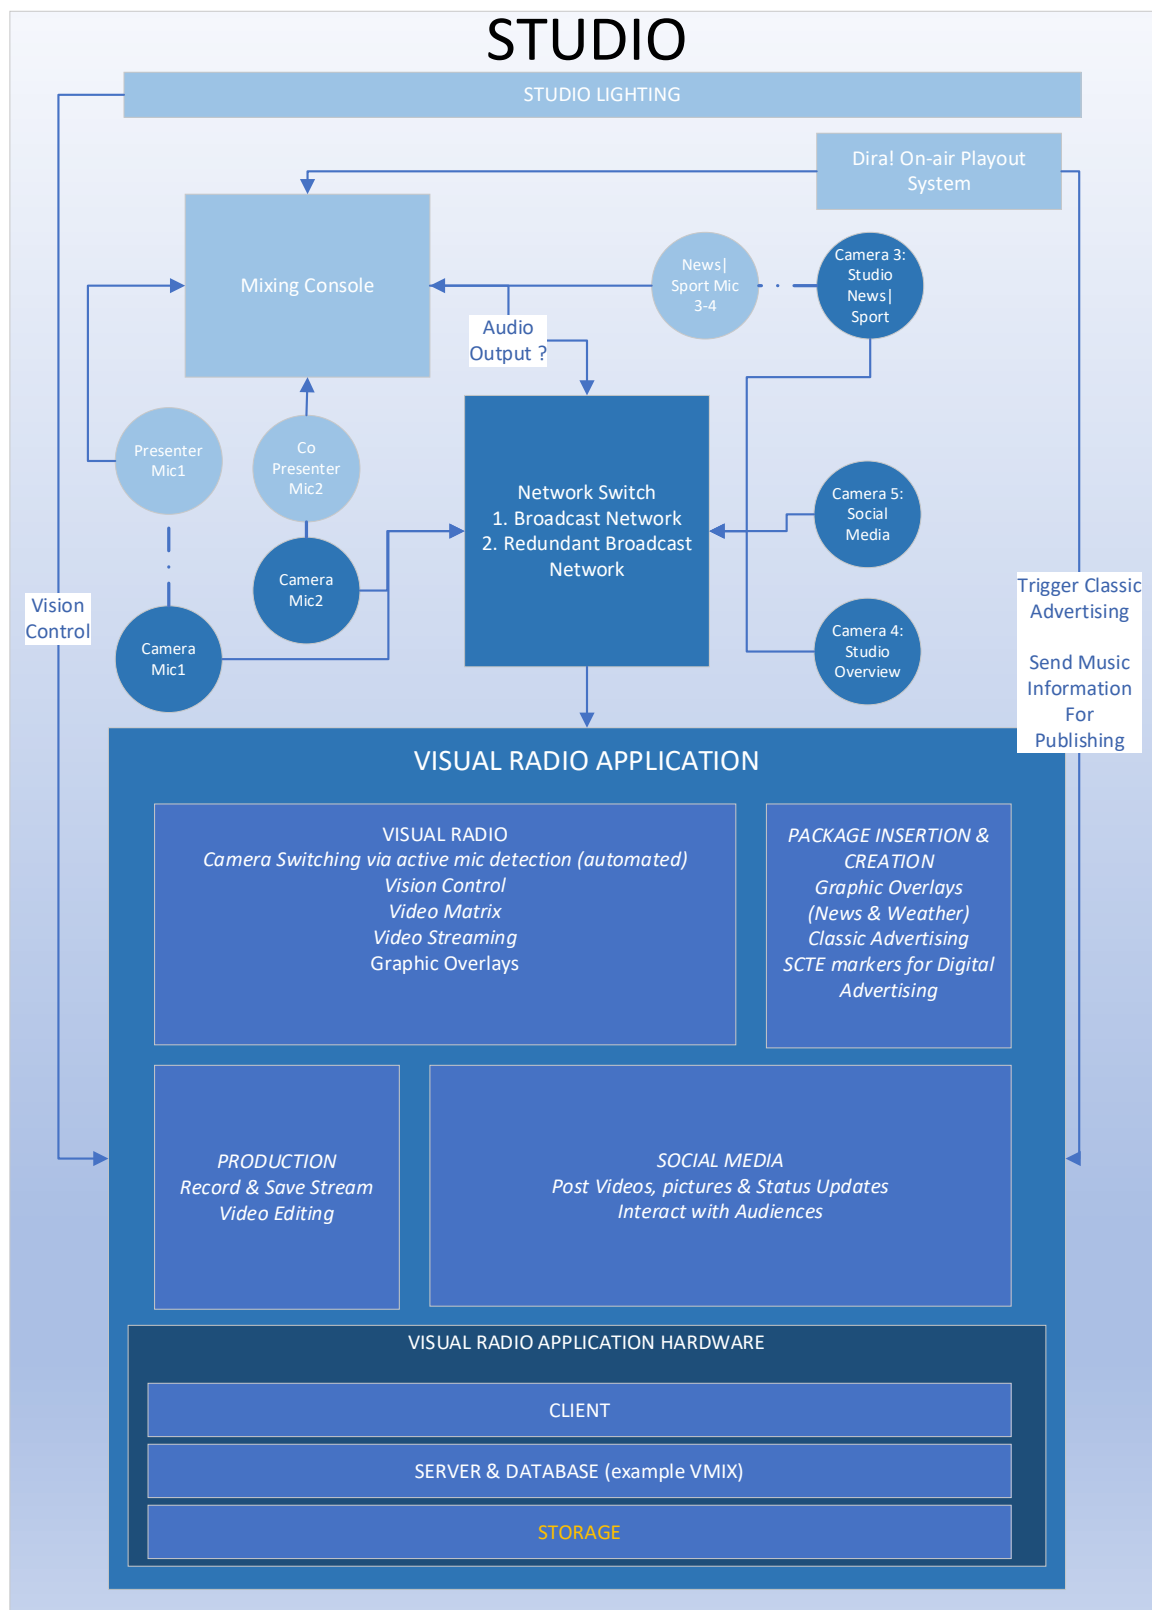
STUDIO

STUDIO LIGHTING

Dira! On-air Playout System

Mixing Console

News| Sport Mic 3-4

Camera 3: Studio News| Sport

Audio Output ?

Presenter Mic1

Co Presenter Mic2

Network Switch
1. Broadcast Network
2. Redundant Broadcast Network

Camera 5: Social Media

Camera Mic2

Vision Control

Camera Mic1

Camera 4: Studio Overview

Trigger Classic Advertising

Send Music Information For Publishing

VISUAL RADIO APPLICATION

VISUAL RADIO
Camera Switching via active mic detection (automated)
Vision Control
Video Matrix
Video Streaming
Graphic Overlays

PACKAGE INSERTION & CREATION
Graphic Overlays
(News & Weather)
Classic Advertising
SCTE markers for Digital Advertising

PRODUCTION
Record & Save Stream
Video Editing

SOCIAL MEDIA
Post Videos, pictures & Status Updates
Interact with Audiences

VISUAL RADIO APPLICATION HARDWARE

CLIENT

SERVER & DATABASE (example VMIX)

STORAGE